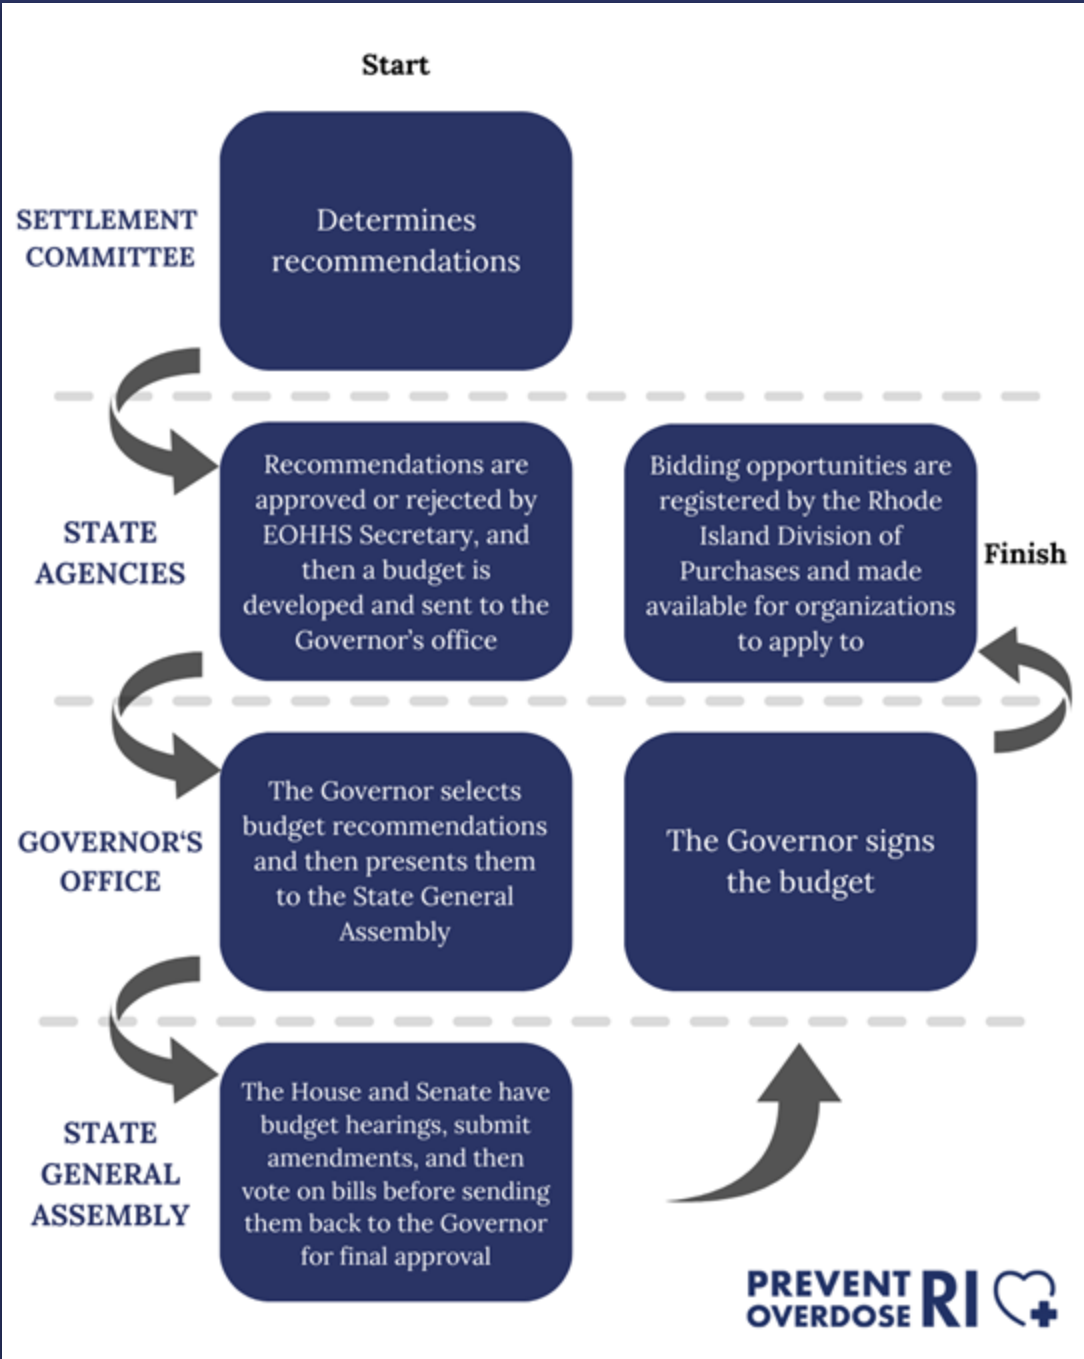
Start

SETTLEMENT COMMITTEE

Determines recommendations

STATE AGENCIES

Recommendations are approved or rejected by EOHHS Secretary, and then a budget is developed and sent to the Governor's office

Bidding opportunities are registered by the Rhode Island Division of Purchases and made available for organizations to apply to

Finish

GOVERNOR'S OFFICE

The Governor selects budget recommendations and then presents them to the State General Assembly

The Governor signs the budget

STATE GENERAL ASSEMBLY

The House and Senate have budget hearings, submit amendments, and then vote on bills before sending them back to the Governor for final approval

PREVENT OVERDOSE RI